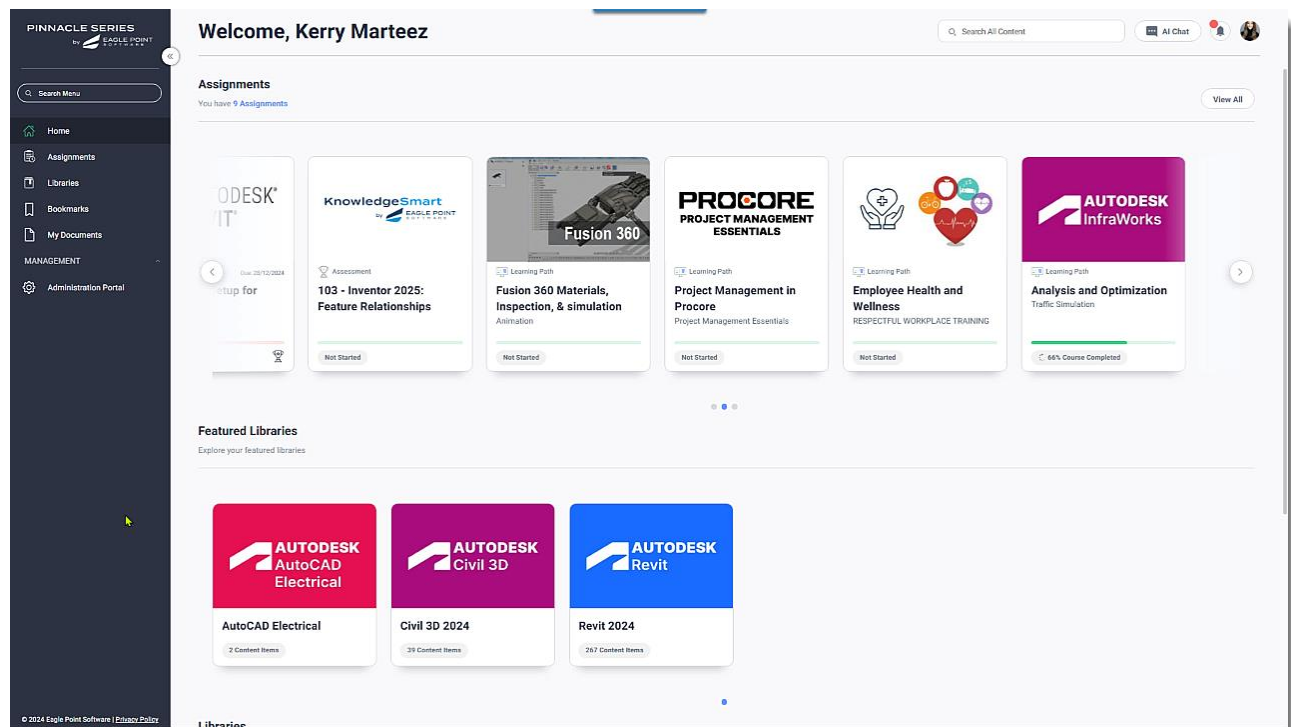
PINNACLE SERIES
by EAGLE POINT SOFTWARE

Search Menu

Home
Assignments
Libraries
Bookmarks
My Documents
MANAGEMENT
Administration Portal

© 2024 Eagle Point Software | Privacy Policy

Welcome, Kerry Marteez

Search All Content
AI Chat

Assignments
You have 9 Assignments
View All

ODESK®
VIT
Due 20/12/2024
etup for

KnowledgeSmart
by EAGLE POINT SOFTWARE
Assessment
103 - Inventor 2025: Feature Relationships
Not Started

Fusion 360
Learning Path
Fusion 360 Materials, Inspection, & simulation
Animation
Not Started

PROCORE
PROJECT MANAGEMENT ESSENTIALS
Learning Path
Project Management in Procore
Project Management Essentials
Not Started

Learning Path
Employee Health and Wellness
RESPECTFUL WORKPLACE TRAINING
Not Started

AUTODESK InfraWorks
Learning Path
Analysis and Optimization
Traffic Simulation
66% Course Completed

Featured Libraries
Explore your featured libraries

AUTODESK AutoCAD Electrical
AutoCAD Electrical
2 Content Items

AUTODESK Civil 3D
Civil 3D 2024
39 Content Items

AUTODESK Revit
Revit 2024
267 Content Items

Libraries